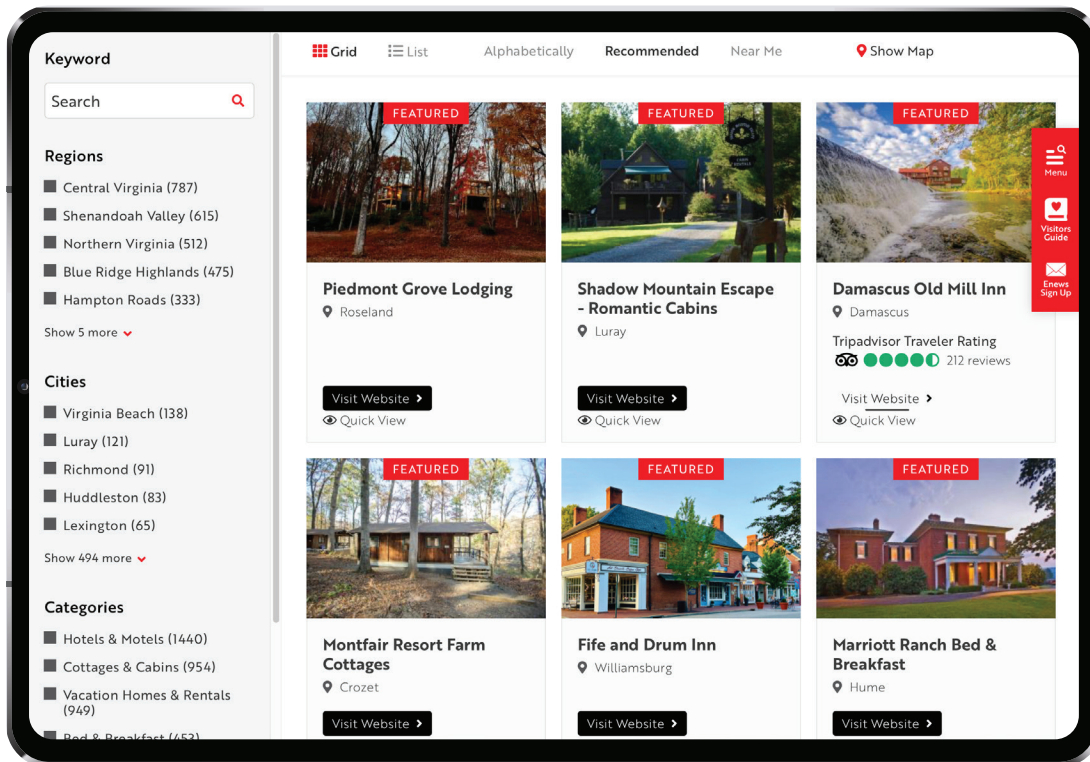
Keyword

Search

Regions

Central Virginia (787)
Shenandoah Valley (615)
Northern Virginia (512)
Blue Ridge Highlands (475)
Hampton Roads (333)

Show 5 more

Cities

Virginia Beach (138)
Luray (121)
Richmond (91)
Huddleston (83)
Lexington (65)

Show 494 more

Categories

Hotels & Motels (1440)
Cottages & Cabins (954)
Vacation Homes & Rentals (949)
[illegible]

Grid   List   Alphabetically   Recommended   Near Me   Show Map

FEATURED
Piedmont Grove Lodging
Roseland
Visit Website
Quick View

FEATURED
Shadow Mountain Escape - Romantic Cabins
Luray
Visit Website
Quick View

FEATURED
Damascus Old Mill Inn
Damascus
Tripadvisor Traveler Rating
212 reviews
Visit Website
Quick View

Menu
Visitors Guide
Enews Sign Up

FEATURED
Montfair Resort Farm Cottages
Crozet
Visit Website

FEATURED
Fife and Drum Inn
Williamsburg
Visit Website

FEATURED
Marriott Ranch Bed & Breakfast
Hume
Visit Website